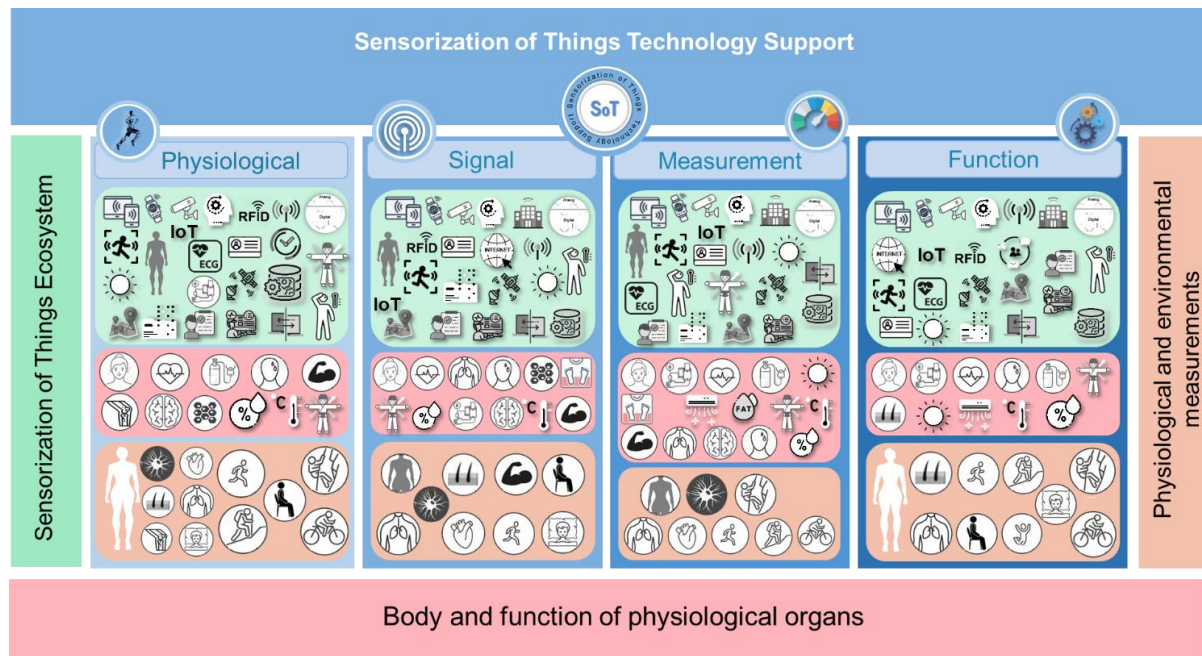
Sensorization of Things Technology Support

Sensorization of Things Technology Support

SoT

Sensorization of Things Ecosystem

Physiological

RFID

IoT

ECG

Analog

Digital

Signal

RFID

INTERNET

IoT

Analog

Digital

°C

Measurement

IoT

ECG

Analog

Digital

FAT

°C

Function

INTERNET

IoT

RFID

ECG

Analog

Digital

°C

%

Physiological and environmental measurements

Body and function of physiological organs